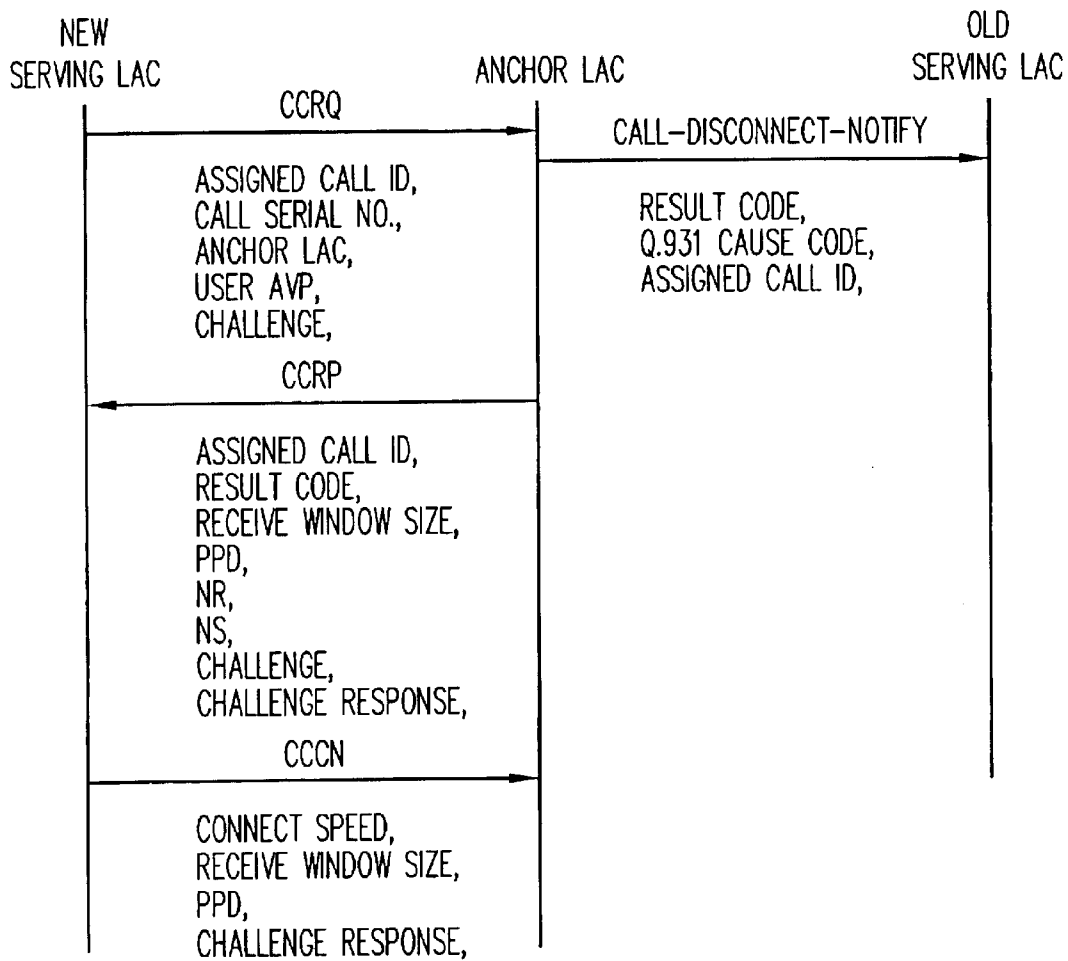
NEW SERVING LAC

ANCHOR LAC

OLD SERVING LAC

CCRQ

CALL-DISCONNECT-NOTIFY

ASSIGNED CALL ID,
CALL SERIAL NO.,
ANCHOR LAC,
USER AVP,
CHALLENGE,

RESULT CODE,
Q.931 CAUSE CODE,
ASSIGNED CALL ID,

CCRP

ASSIGNED CALL ID,
RESULT CODE,
RECEIVE WINDOW SIZE,
PPD,
NR,
NS,
CHALLENGE,
CHALLENGE RESPONSE,

CCCN

CONNECT SPEED,
RECEIVE WINDOW SIZE,
PPD,
CHALLENGE RESPONSE,